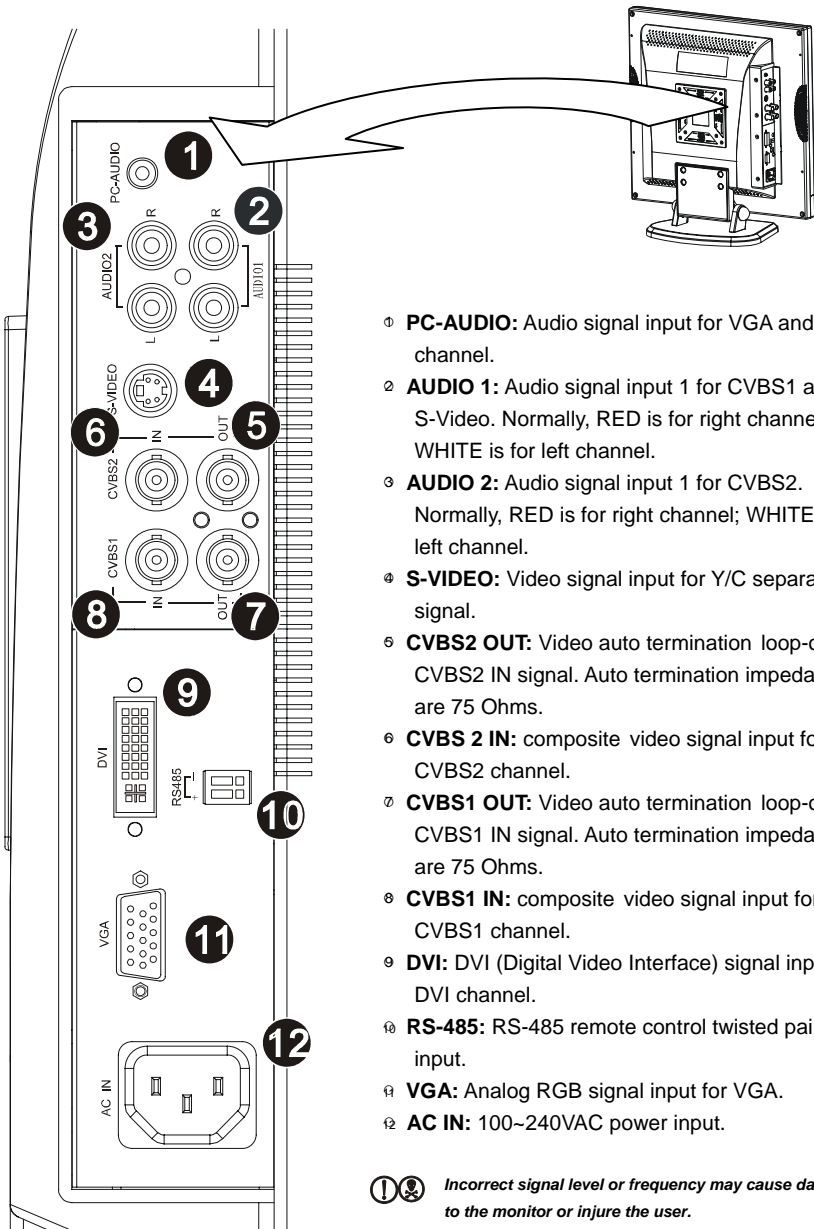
PC-AUDIO
1
3
R
R
2
AUDIO2
AUDIO1
L
L
S-VIDEO
4
6
IN
OUT
5
CVBS2
CVBS1
8
IN
OUT
7
9
DVI
RS485
10
VGA
11
12
AC IN

① **PC-AUDIO:** Audio signal input for VGA and channel.

② **AUDIO 1:** Audio signal input 1 for CVBS1 a S-Video. Normally, RED is for right channe WHITE is for left channel.

③ **AUDIO 2:** Audio signal input 1 for CVBS2. Normally, RED is for right channel; WHITE left channel.

④ **S-VIDEO:** Video signal input for Y/C separa signal.

⑤ **CVBS2 OUT:** Video auto termination loop-o CVBS2 IN signal. Auto termination impeda are 75 Ohms.

⑥ **CVBS 2 IN:** composite video signal input fo CVBS2 channel.

⑦ **CVBS1 OUT:** Video auto termination loop-o CVBS1 IN signal. Auto termination impeda are 75 Ohms.

⑧ **CVBS1 IN:** composite video signal input for CVBS1 channel.

⑨ **DVI:** DVI (Digital Video Interface) signal inp DVI channel.

⑩ **RS-485:** RS-485 remote control twisted pai input.

⑪ **VGA:** Analog RGB signal input for VGA.

⑫ **AC IN:** 100~240VAC power input.

*Incorrect signal level or frequency may cause da to the monitor or injure the user.*